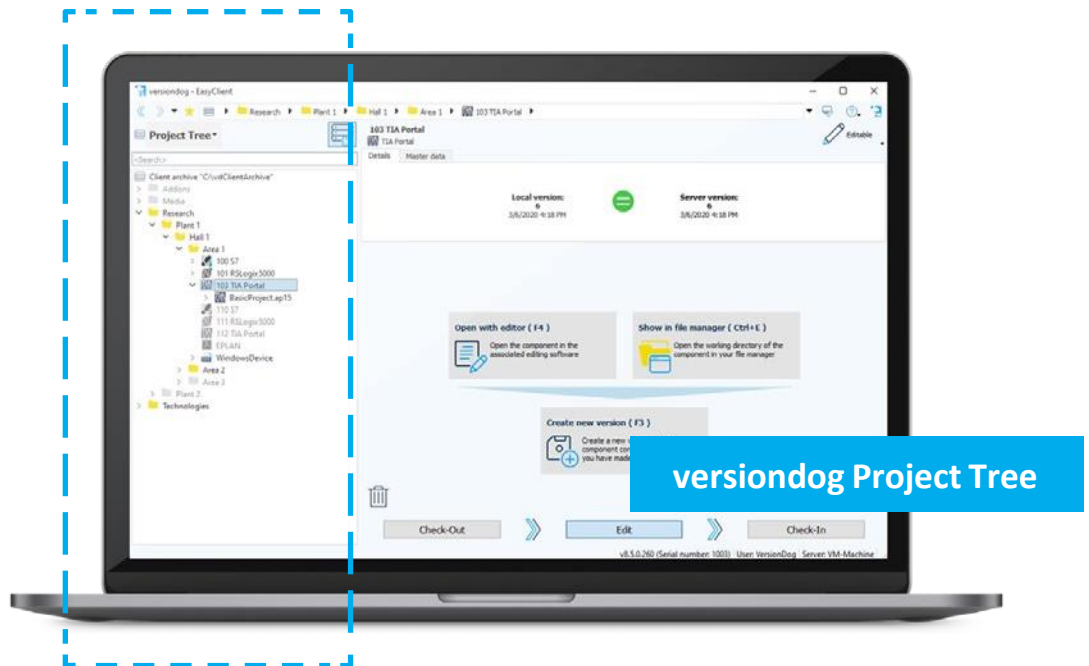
versiondog - EasyClient

Research ▸ Plant 1 ▸ Hall 1 ▸ Area 1 ▸ 103 TIA Portal ▸

Project Tree

<Search>

Client archive "C:\vdClientArchive"
Addons
Media
Research
Plant 1
Hall 1
Area 1
100 S7
101 RSLogix5000
103 TIA Portal
BasicProject.ap15
110 S7
111 RSLogix5000
112 TIA Portal
EPLAN
WindowsDevice
Area 2
Area 3
Plant 2
Technologies

103 TIA Portal
TIA Portal

Editable

Details Master data

Local version:
6
3/6/2020 4:18 PM

Server version:
6
3/6/2020 4:18 PM

Open with editor ( F4 )
Open the component in the associated editing software

Show in file manager ( Ctrl+E )
Open the working directory of the component in your file manager

Create new version ( F3 )
Create a new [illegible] component con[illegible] you have made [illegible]

versiondog Project Tree

Check-Out

Edit

Check-In

v8.5.0.260 (Serial number: 1003) User: VersionDog Server: VM-Machine